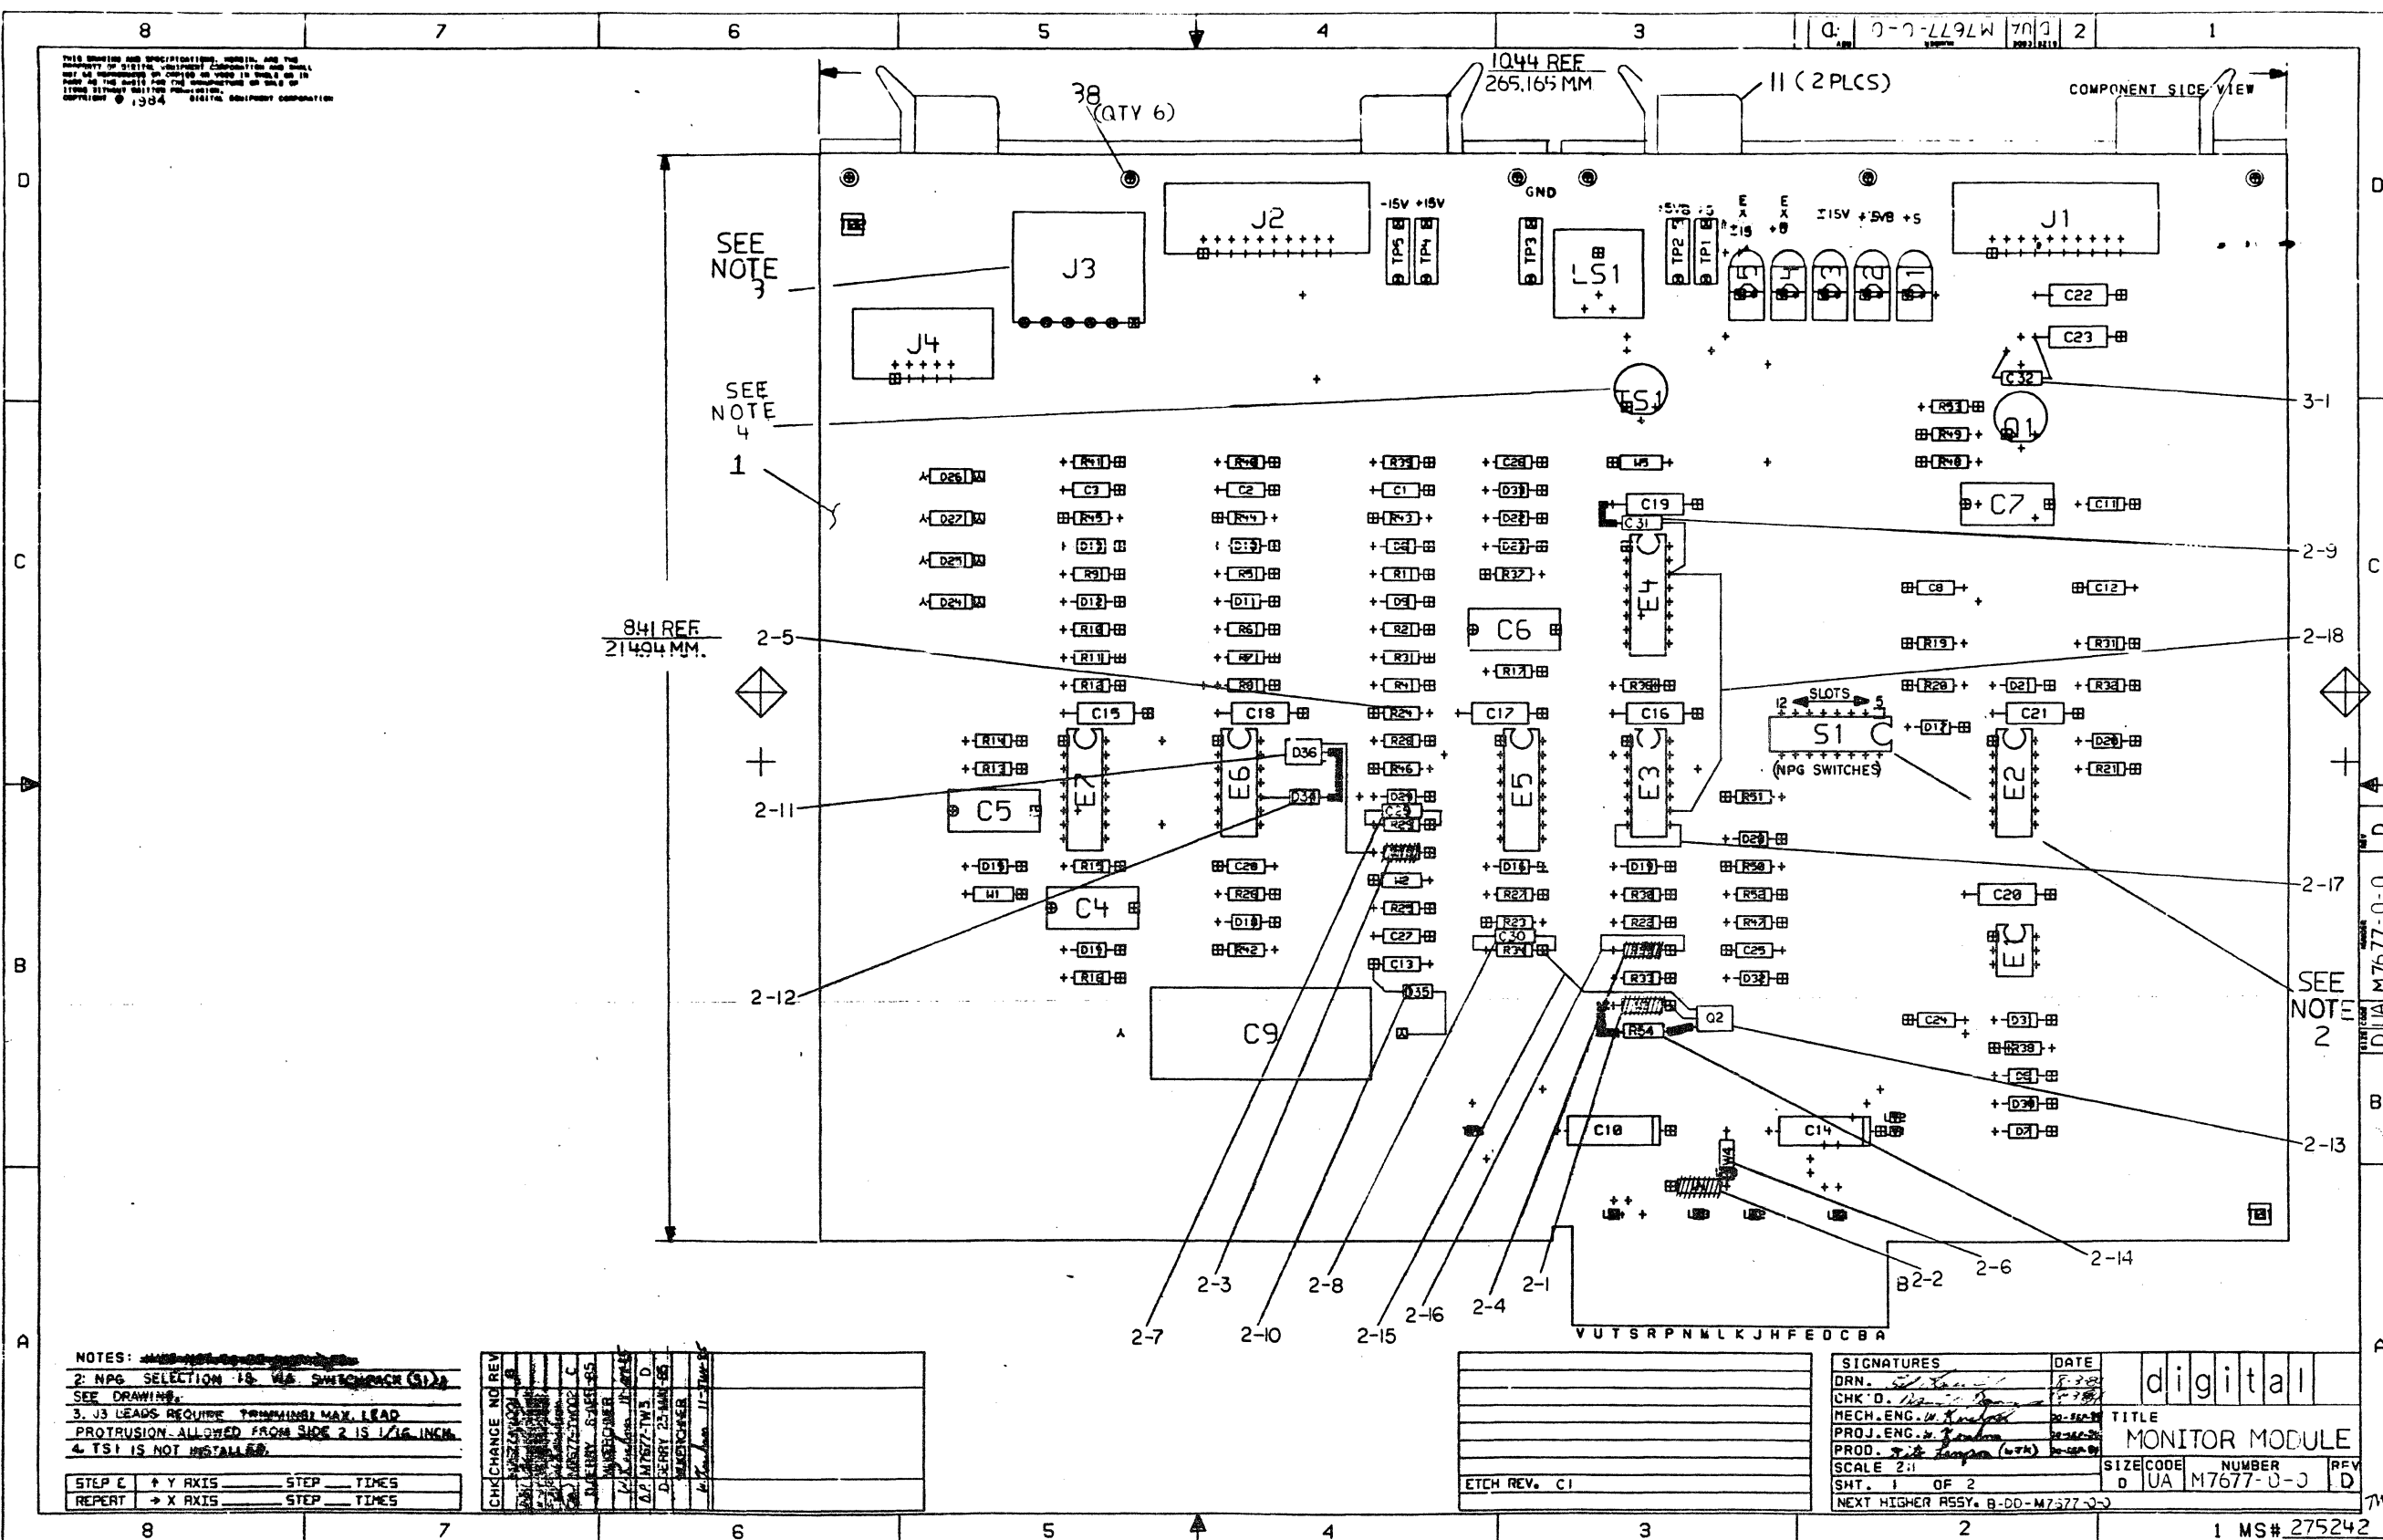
8 7 6 5 4 3 2 1

D M7677-0-0 D 2

THIS DRAWING AND SPECIFICATIONS, HEREIN, ARE THE PROPERTY OF DIGITAL EQUIPMENT CORPORATION AND SHALL NOT BE REPRODUCED OR COPIED OR USED IN WHOLE OR IN PART AS THE BASIS FOR THE MANUFACTURE OR SALE OF ITEMS WITHOUT WRITTEN PERMISSION.
COPYRIGHT © 1984 DIGITAL EQUIPMENT CORPORATION

1044 REF
265.165 MM

38
(QTY 6)

11 (2 PLCS)

COMPONENT SIDE VIEW

D

SEE NOTE 3

J3 J2 J1 J4

-15V +15V GND TP5 TP4 TP3 LS1 TP2 TP1

SEE NOTE 4

TS1

Q1

C22 C23 C32

3-1

1

C19 C31 C7 C11

2-9

C

E4

C8 C12

R19 R31

841 REF
21494 MM.

2-5

C6

2-18

C15 C18 C17 C16 C21

SLOTS 12 5

S1

(NPG SWITCHES)

D36 D34

E7 E6 E5 E3 E2

2-11

C5

C4

C20

2-17

B

2-12

C9

C30

E1

SEE NOTE 2

Q2

R54

2-13

C10 C14

2-6 2-14 2-2

2-3 2-8 2-1

2-7 2-10 2-15 2-16 2-4

V U T S R P N M L K J H F E D C B A

A

NOTES:
2. NPG SELECTION IS VIA SWITCHPACK (S1). SEE DRAWING.
3. J3 LEADS REQUIRE TRIMMING; MAX. LEAD PROTRUSION ALLOWED FROM SIDE 2 IS 1/16 INCH.
4. TS1 IS NOT INSTALLED.

STEP & REPEAT | ↑ Y AXIS ___ STEP ___ TIMES
| → X AXIS ___ STEP ___ TIMES

CHK CHANGE NO REV

ETCH REV. C1

SIGNATURES DATE
DRN.
CHK'D.
MECH.ENG.
PROJ.ENG.
PROD.
SCALE 2:1
SHT. 1 OF 2
NEXT HIGHER ASSY. B-DD-M7677-0-0

digital

TITLE
MONITOR MODULE

SIZE D CODE UA NUMBER M7677-0-0 REV D

1 MS# 275242